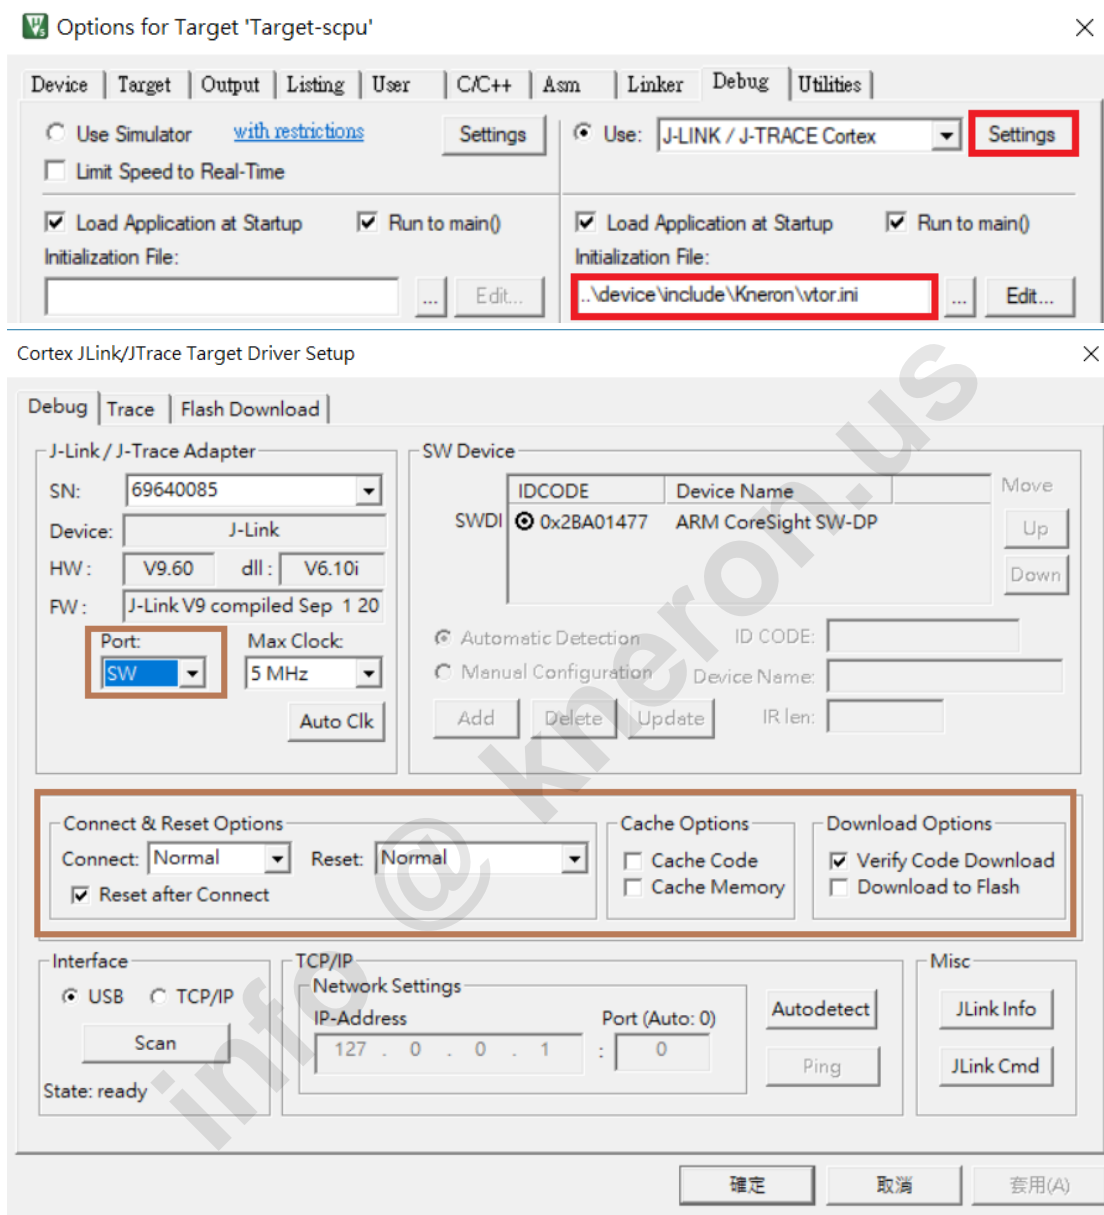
Options for Target 'Target-scpu'

Device | Target | Output | Listing | User | C/C++ | Asm | Linker | Debug | Utilities

Use Simulator with restrictions Settings
Limit Speed to Real-Time
Load Application at Startup Run to main()
Initialization File:
... Edit...

Use: J-LINK / J-TRACE Cortex Settings
Load Application at Startup Run to main()
Initialization File:
..\device\include\Kneron\vtor.ini ... Edit...

Cortex JLink/JTrace Target Driver Setup

Debug | Trace | Flash Download

J-Link / J-Trace Adapter
SN: 69640085
Device: J-Link
HW: V9.60 dll: V6.10i
FW: J-Link V9 compiled Sep 1 20
Port: SW
Max Clock: 5 MHz
Auto Clk

SW Device
| | IDCODE | Device Name |
|---|---|---|
| SWDI | 0x2BA01477 | ARM CoreSight SW-DP |

Move
Up
Down
Automatic Detection ID CODE:
Manual Configuration Device Name:
Add Delete Update IR len:

Connect & Reset Options
Connect: Normal Reset: Normal
Reset after Connect

Cache Options
Cache Code
Cache Memory

Download Options
Verify Code Download
Download to Flash

Interface
USB TCP/IP
Scan
State: ready

TCP/IP
Network Settings
IP-Address Port (Auto: 0)
127 . 0 . 0 . 1 : 0
Autodetect
Ping

Misc
JLink Info
JLink Cmd

info @ kneron.us

確定 取消 套用(A)